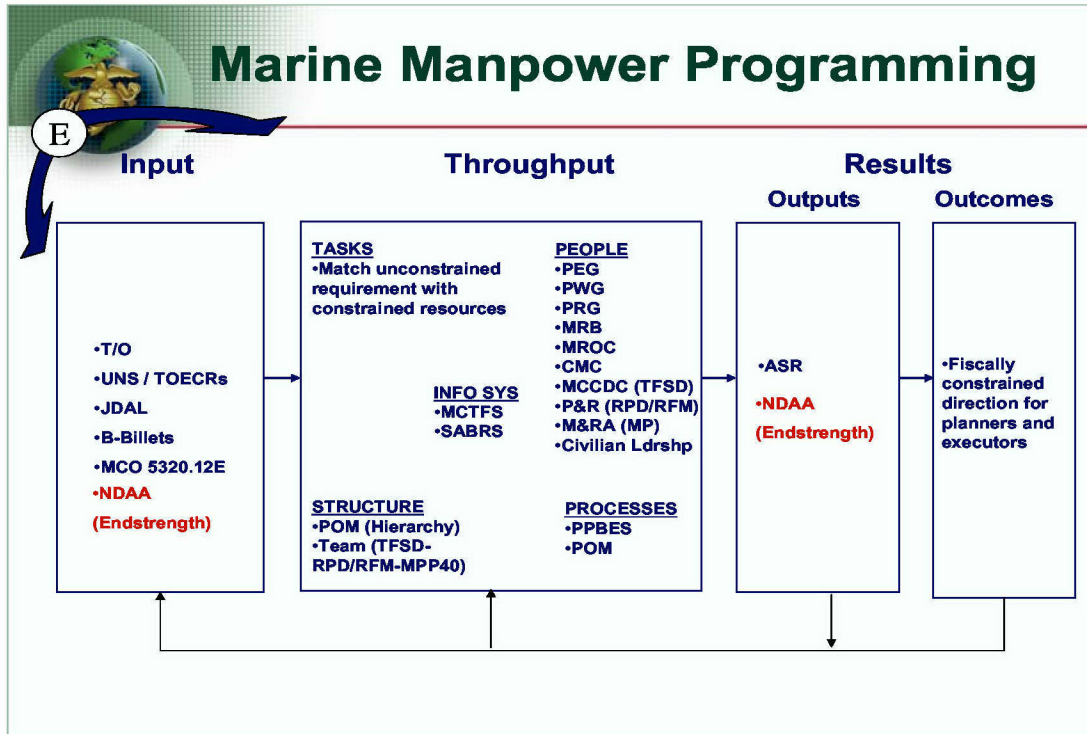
Marine Manpower Programming

E

Input

•T/O
•UNS / TOECRs
•JDAL
•B-Billets
•MCO 5320.12E
•NDAA (Endstrength)

Throughput

TASKS
•Match unconstrained requirement with constrained resources

PEOPLE
•PEG
•PWG
•PRG
•MRB
•MROC
•CMC
•MCCDC (TFSD)
•P&R (RPD/RFM)
•M&RA (MP)
•Civilian Ldrshp

INFO SYS
•MCTFS
•SABRS

STRUCTURE
•POM (Hierarchy)
•Team (TFSD-RPD/RFM-MPP40)

PROCESSES
•PPBES
•POM

Results

Outputs

•ASR
•NDAA (Endstrength)

Outcomes

•Fiscally constrained direction for planners and executors